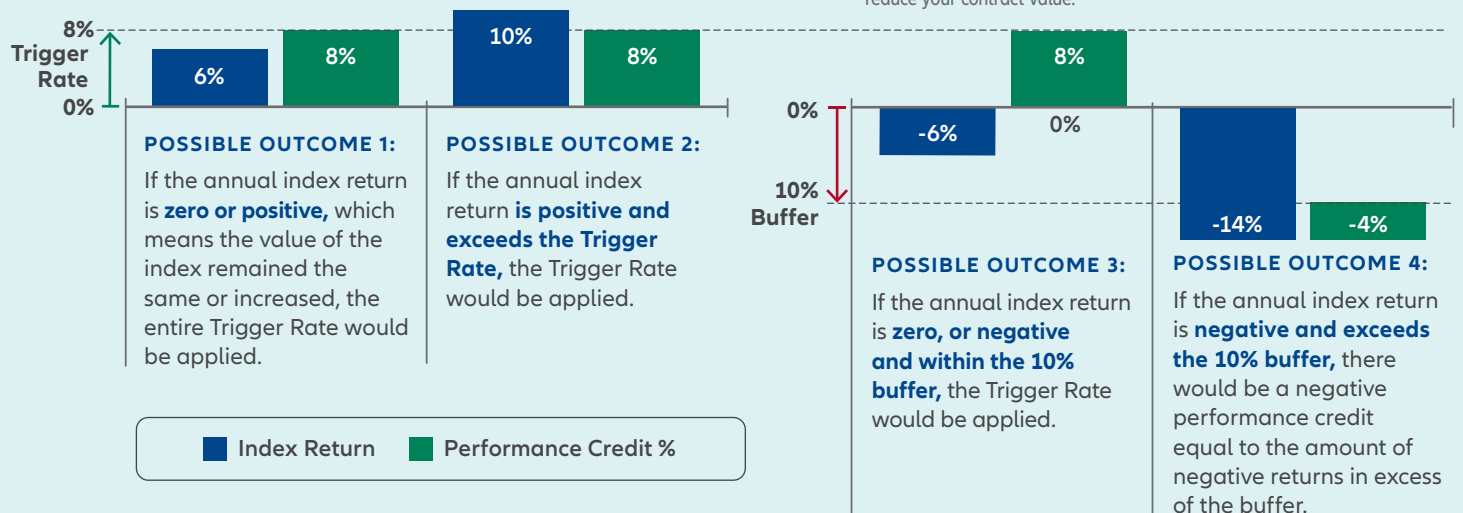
reduce your contract value.

8%
Trigger Rate
0%

6%
8%
10%
8%

POSSIBLE OUTCOME 1:
If the annual index return is **zero or positive,** which means the value of the index remained the same or increased, the entire Trigger Rate would be applied.

POSSIBLE OUTCOME 2:
If the annual index return **is positive and exceeds the Trigger Rate,** the Trigger Rate would be applied.

Index Return
Performance Credit %

0%
10%
Buffer

-6%
8%
0%
-14%
-4%

POSSIBLE OUTCOME 3:
If the annual index return is **zero, or negative and within the 10% buffer,** the Trigger Rate would be applied.

POSSIBLE OUTCOME 4:
If the annual index return is **negative and exceeds the 10% buffer,** there would be a negative performance credit equal to the amount of negative returns in excess of the buffer.